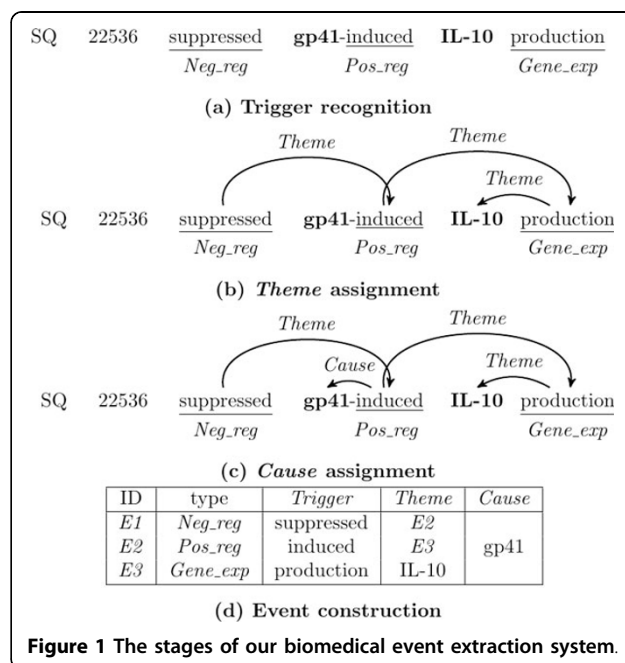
SQ 22536 suppressed gp41-induced IL-10 production
Neg_reg Pos_reg Gene_exp

(a) Trigger recognition

Theme Theme Theme

SQ 22536 suppressed gp41-induced IL-10 production
Neg_reg Pos_reg Gene_exp

(b) Theme assignment

Theme Theme Cause Theme

SQ 22536 suppressed gp41-induced IL-10 production
Neg_reg Pos_reg Gene_exp

(c) Cause assignment

| ID | type | Trigger | Theme | Cause |
|---|---|---|---|---|
| E1 | Neg_reg | suppressed | E2 | |
| E2 | Pos_reg | induced | E3 | gp41 |
| E3 | Gene_exp | production | IL-10 | |

(d) Event construction

Figure 1 The stages of our biomedical event extraction system.